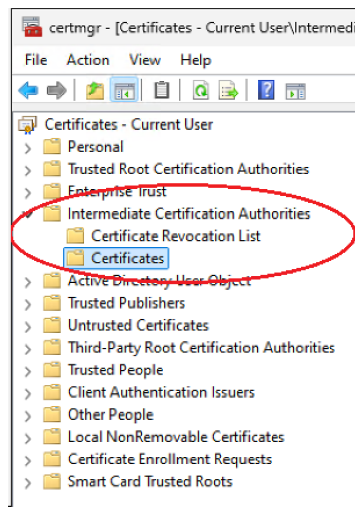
certmgr - [Certificates - Current User\Intermedi

File Action View Help

Certificates - Current User
Personal
Trusted Root Certification Authorities
Enterprise Trust
Intermediate Certification Authorities
Certificate Revocation List
Certificates
Active Directory User Object
Trusted Publishers
Untrusted Certificates
Third-Party Root Certification Authorities
Trusted People
Client Authentication Issuers
Other People
Local NonRemovable Certificates
Certificate Enrollment Requests
Smart Card Trusted Roots